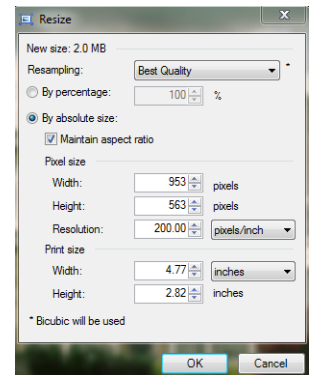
Resize

New size: 2.0 MB

Resampling: Best Quality *

By percentage: 100 %

By absolute size:

Maintain aspect ratio

Pixel size

Width: 953 pixels

Height: 563 pixels

Resolution: 200.00 pixels/inch

Print size

Width: 4.77 inches

Height: 2.82 inches

* Bicubic will be used

OK Cancel